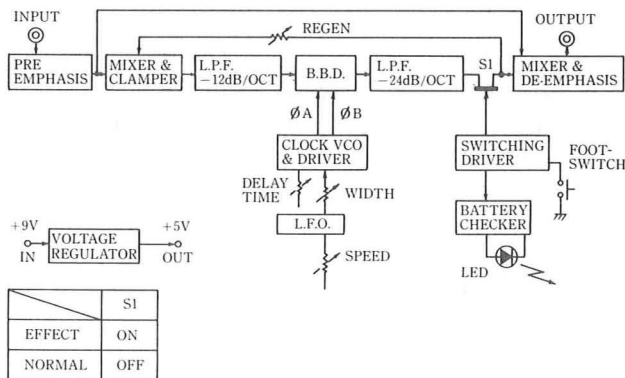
INPUT

PRE EMPHASIS

MIXER & CLAMPER

REGEN

L.P.F. $-12$dB/OCT

B.B.D.

L.P.F. $-24$dB/OCT

S1

OUTPUT

MIXER & DE-EMPHASIS

ØA

ØB

CLOCK VCO & DRIVER

DELAY TIME

WIDTH

L.F.O.

SPEED

SWITCHING DRIVER

FOOT-SWITCH

BATTERY CHECKER

LED

+9V IN

VOLTAGE REGULATOR

+5V OUT

| | S1 |
|---|---|
| EFFECT | ON |
| NORMAL | OFF |